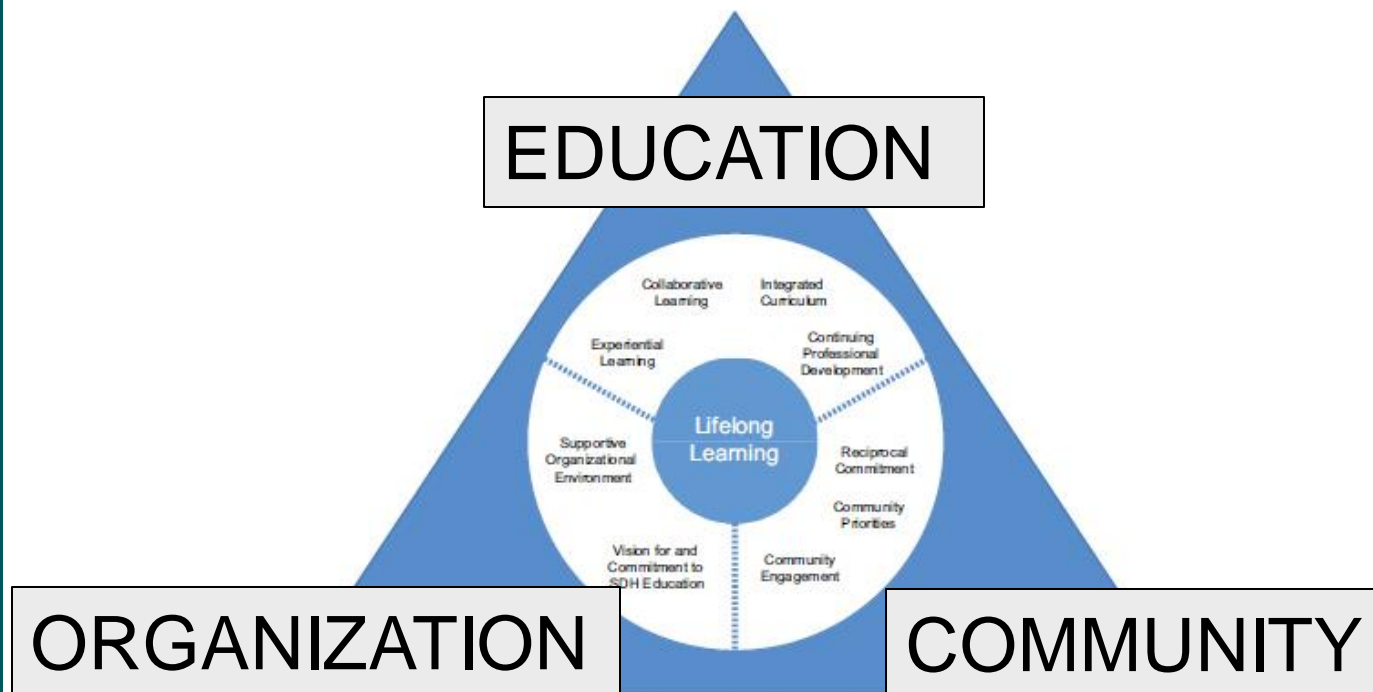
EDUCATION

Collaborative Learning

Integrated Curriculum

Experiential Learning

Continuing Professional Development

Lifelong Learning

Supportive Organizational Environment

Reciprocal Commitment

Community Priorities

Vision for and Commitment to SDH Education

Community Engagement

ORGANIZATION

COMMUNITY